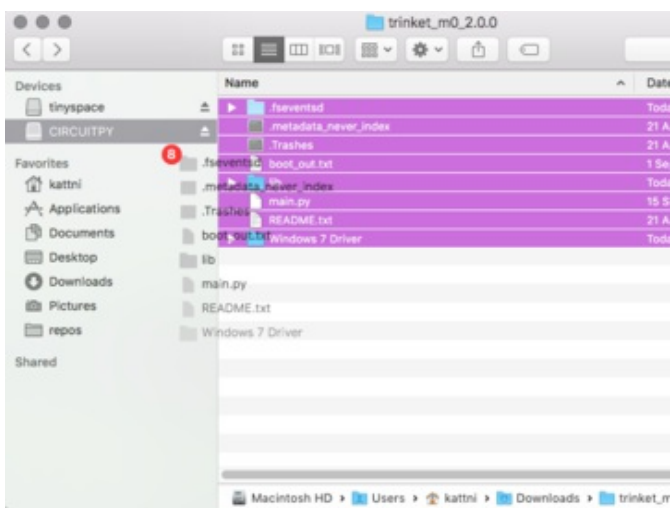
trinket_m0_2.0.0

Devices
tinyspace
CIRCUITPY

Favorites
kattni
Applications
Documents
Desktop
Downloads
Pictures
repos

Shared

Name
Date

.fseventsd
Toda
.metadata_never_index
21 A
.Trashes
21 A
boot_out.txt
1 Se
lib
Toda
main.py
15 S
README.txt
21 A
Windows 7 Driver
Toda

8
.fseventsd
.metadata_never_index
.Trashes
boot_out.txt
lib
main.py
README.txt
Windows 7 Driver

Macintosh HD › Users › kattni › Downloads › trinket_m